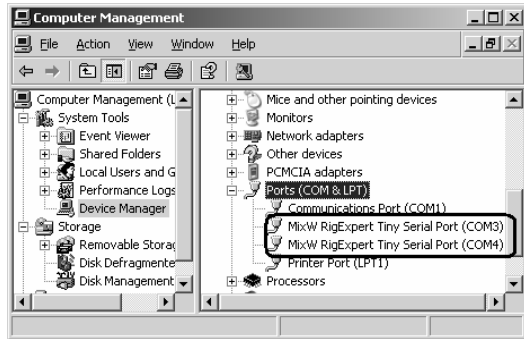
Computer Management

File Action View Window Help

Computer Management (L
System Tools
Event Viewer
Shared Folders
Local Users and G
Performance Logs
Device Manager
Storage
Removable Storag
Disk Defragmente
Disk Management

Mice and other pointing devices
Monitors
Network adapters
Other devices
PCMCIA adapters
Ports (COM & LPT)
Communications Port (COM1)
MixW RigExpert Tiny Serial Port (COM3)
MixW RigExpert Tiny Serial Port (COM4)
Printer Port (LPT1)
Processors